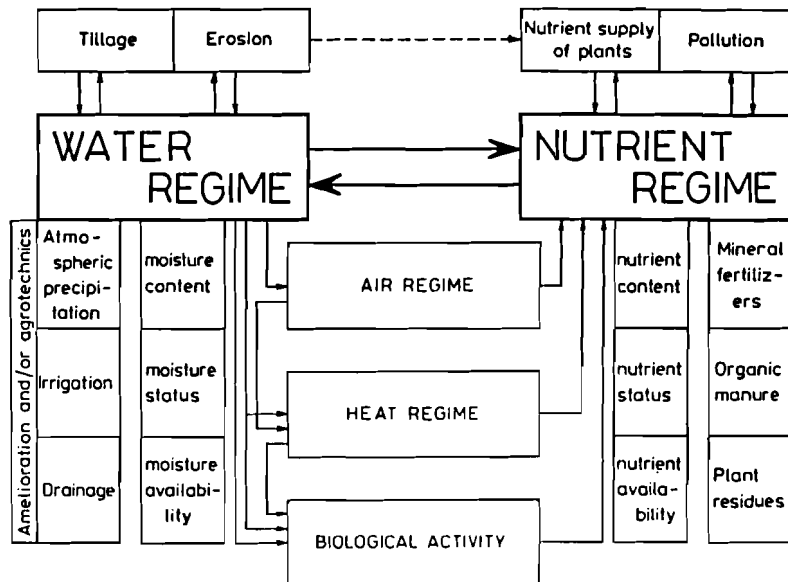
Tillage

Erosion

Nutrient supply of plants

Pollution

WATER REGIME

NUTRIENT REGIME

Amelioration and/or agrotechnics

Atmospheric precipitation

Irrigation

Drainage

moisture content

moisture status

moisture availability

AIR REGIME

HEAT REGIME

BIOLOGICAL ACTIVITY

nutrient content

nutrient status

nutrient availability

Mineral fertilizers

Organic manure

Plant residues